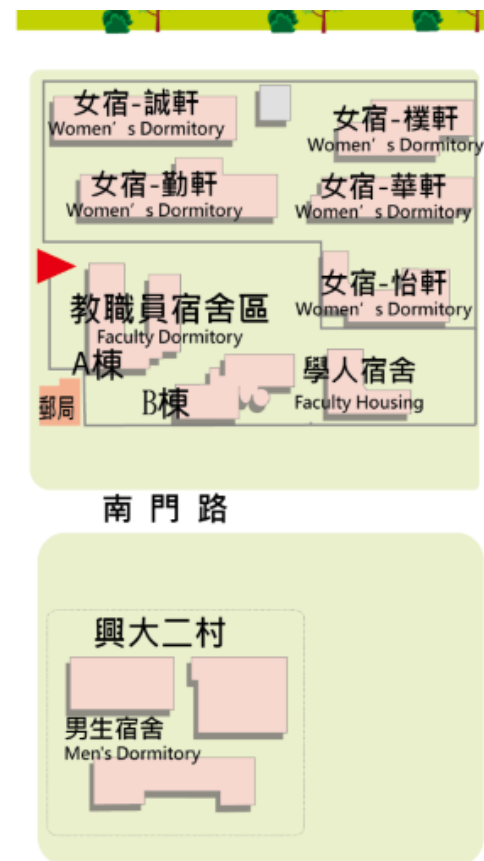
女宿-誠軒
Women's Dormitory

女宿-樸軒
Women's Dormitory

女宿-勤軒
Women's Dormitory

女宿-華軒
Women's Dormitory

女宿-怡軒
Women's Dormitory

教職員宿舍區
Faculty Dormitory
A棟
B棟

學人宿舍
Faculty Housing

郵局

南 門 路

興大二村

男生宿舍
Men's Dormitory